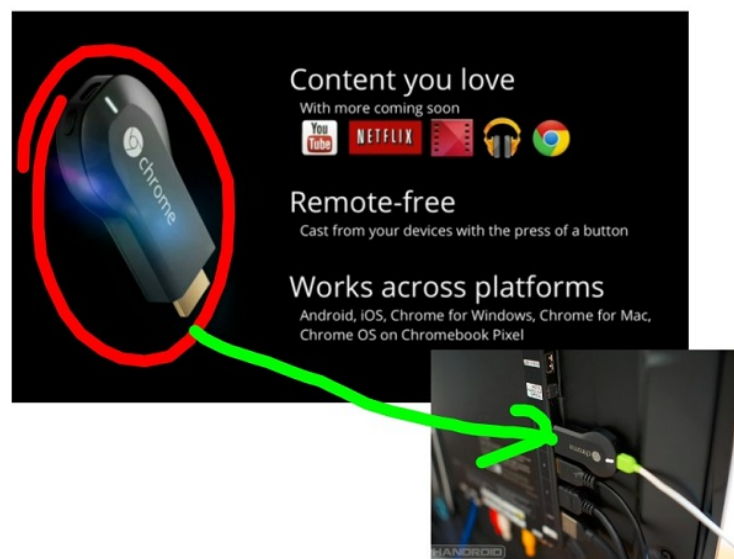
chrome

Content you love
With more coming soon

You Tube NETFLIX

Remote-free
Cast from your devices with the press of a button

Works across platforms
Android, iOS, Chrome for Windows, Chrome for Mac, Chrome OS on Chromebook Pixel

HANDROID